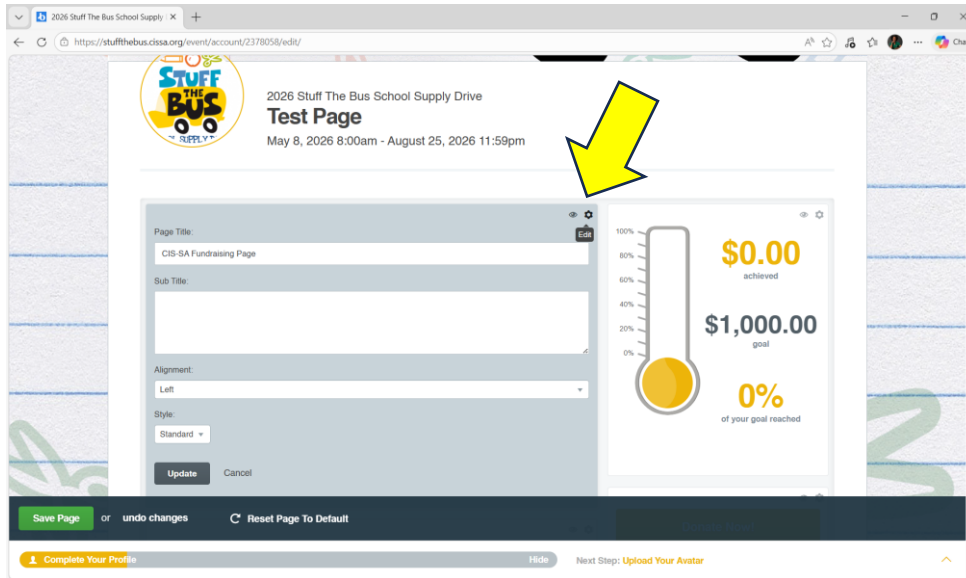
2026 Stuff The Bus School Supply

https://stuffthebus.cissa.org/event/account/2378058/edit/

Cha

STUFF THE BUS SUPPLY

2026 Stuff The Bus School Supply Drive
Test Page
May 8, 2026 8:00am - August 25, 2026 11:59pm

Edit

Page Title:
CIS-SA Fundraising Page

Sub Title:

Alignment:
Left

Style:
Standard

Update Cancel

100%
80%
60%
40%
20%
0%

$0.00
achieved

$1,000.00
goal

0%
of your goal reached

Save Page or undo changes Reset Page To Default

Complete Your Profile Hide

Next Step: Upload Your Avatar